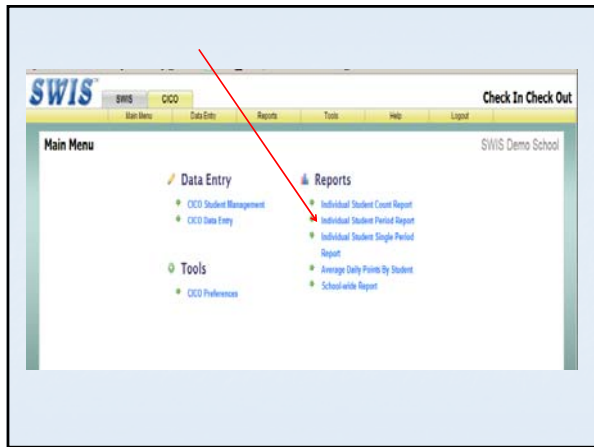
SWIS

SWIS CICO

Check In Check Out

Main Menu Data Entry Reports Tools Help Logout

Main Menu

SWIS Demo School

Data Entry

CICO Student Management

CICO Data Entry

Tools

CICO Preferences

Reports

Individual Student Count Report

Individual Student Period Report

Individual Student Single Period Report

Average Daily Points By Student

School-wide Report